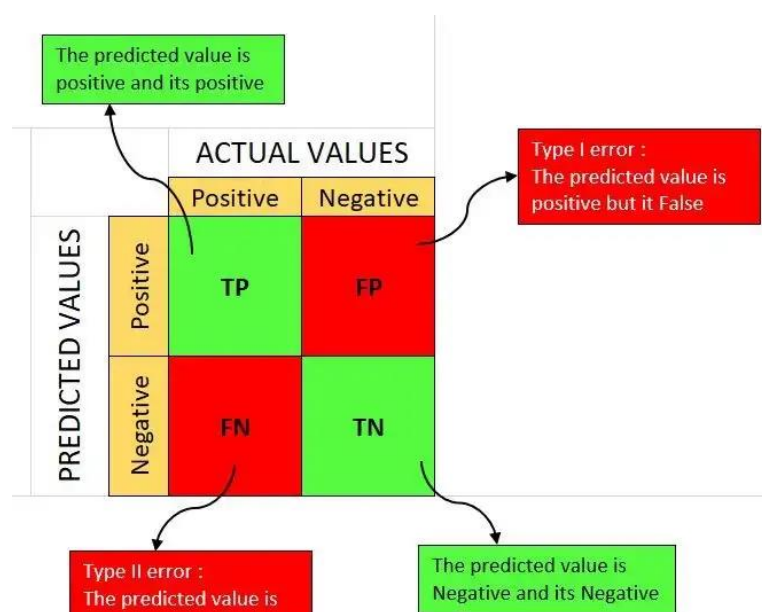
The predicted value is positive and its positive

ACTUAL VALUES

| | | Positive | Negative |
|---|---|---|---|
| PREDICTED VALUES | Positive | TP | FP |
| | Negative | FN | TN |

Type I error : The predicted value is positive but it False

Type II error : The predicted value is

The predicted value is Negative and its Negative